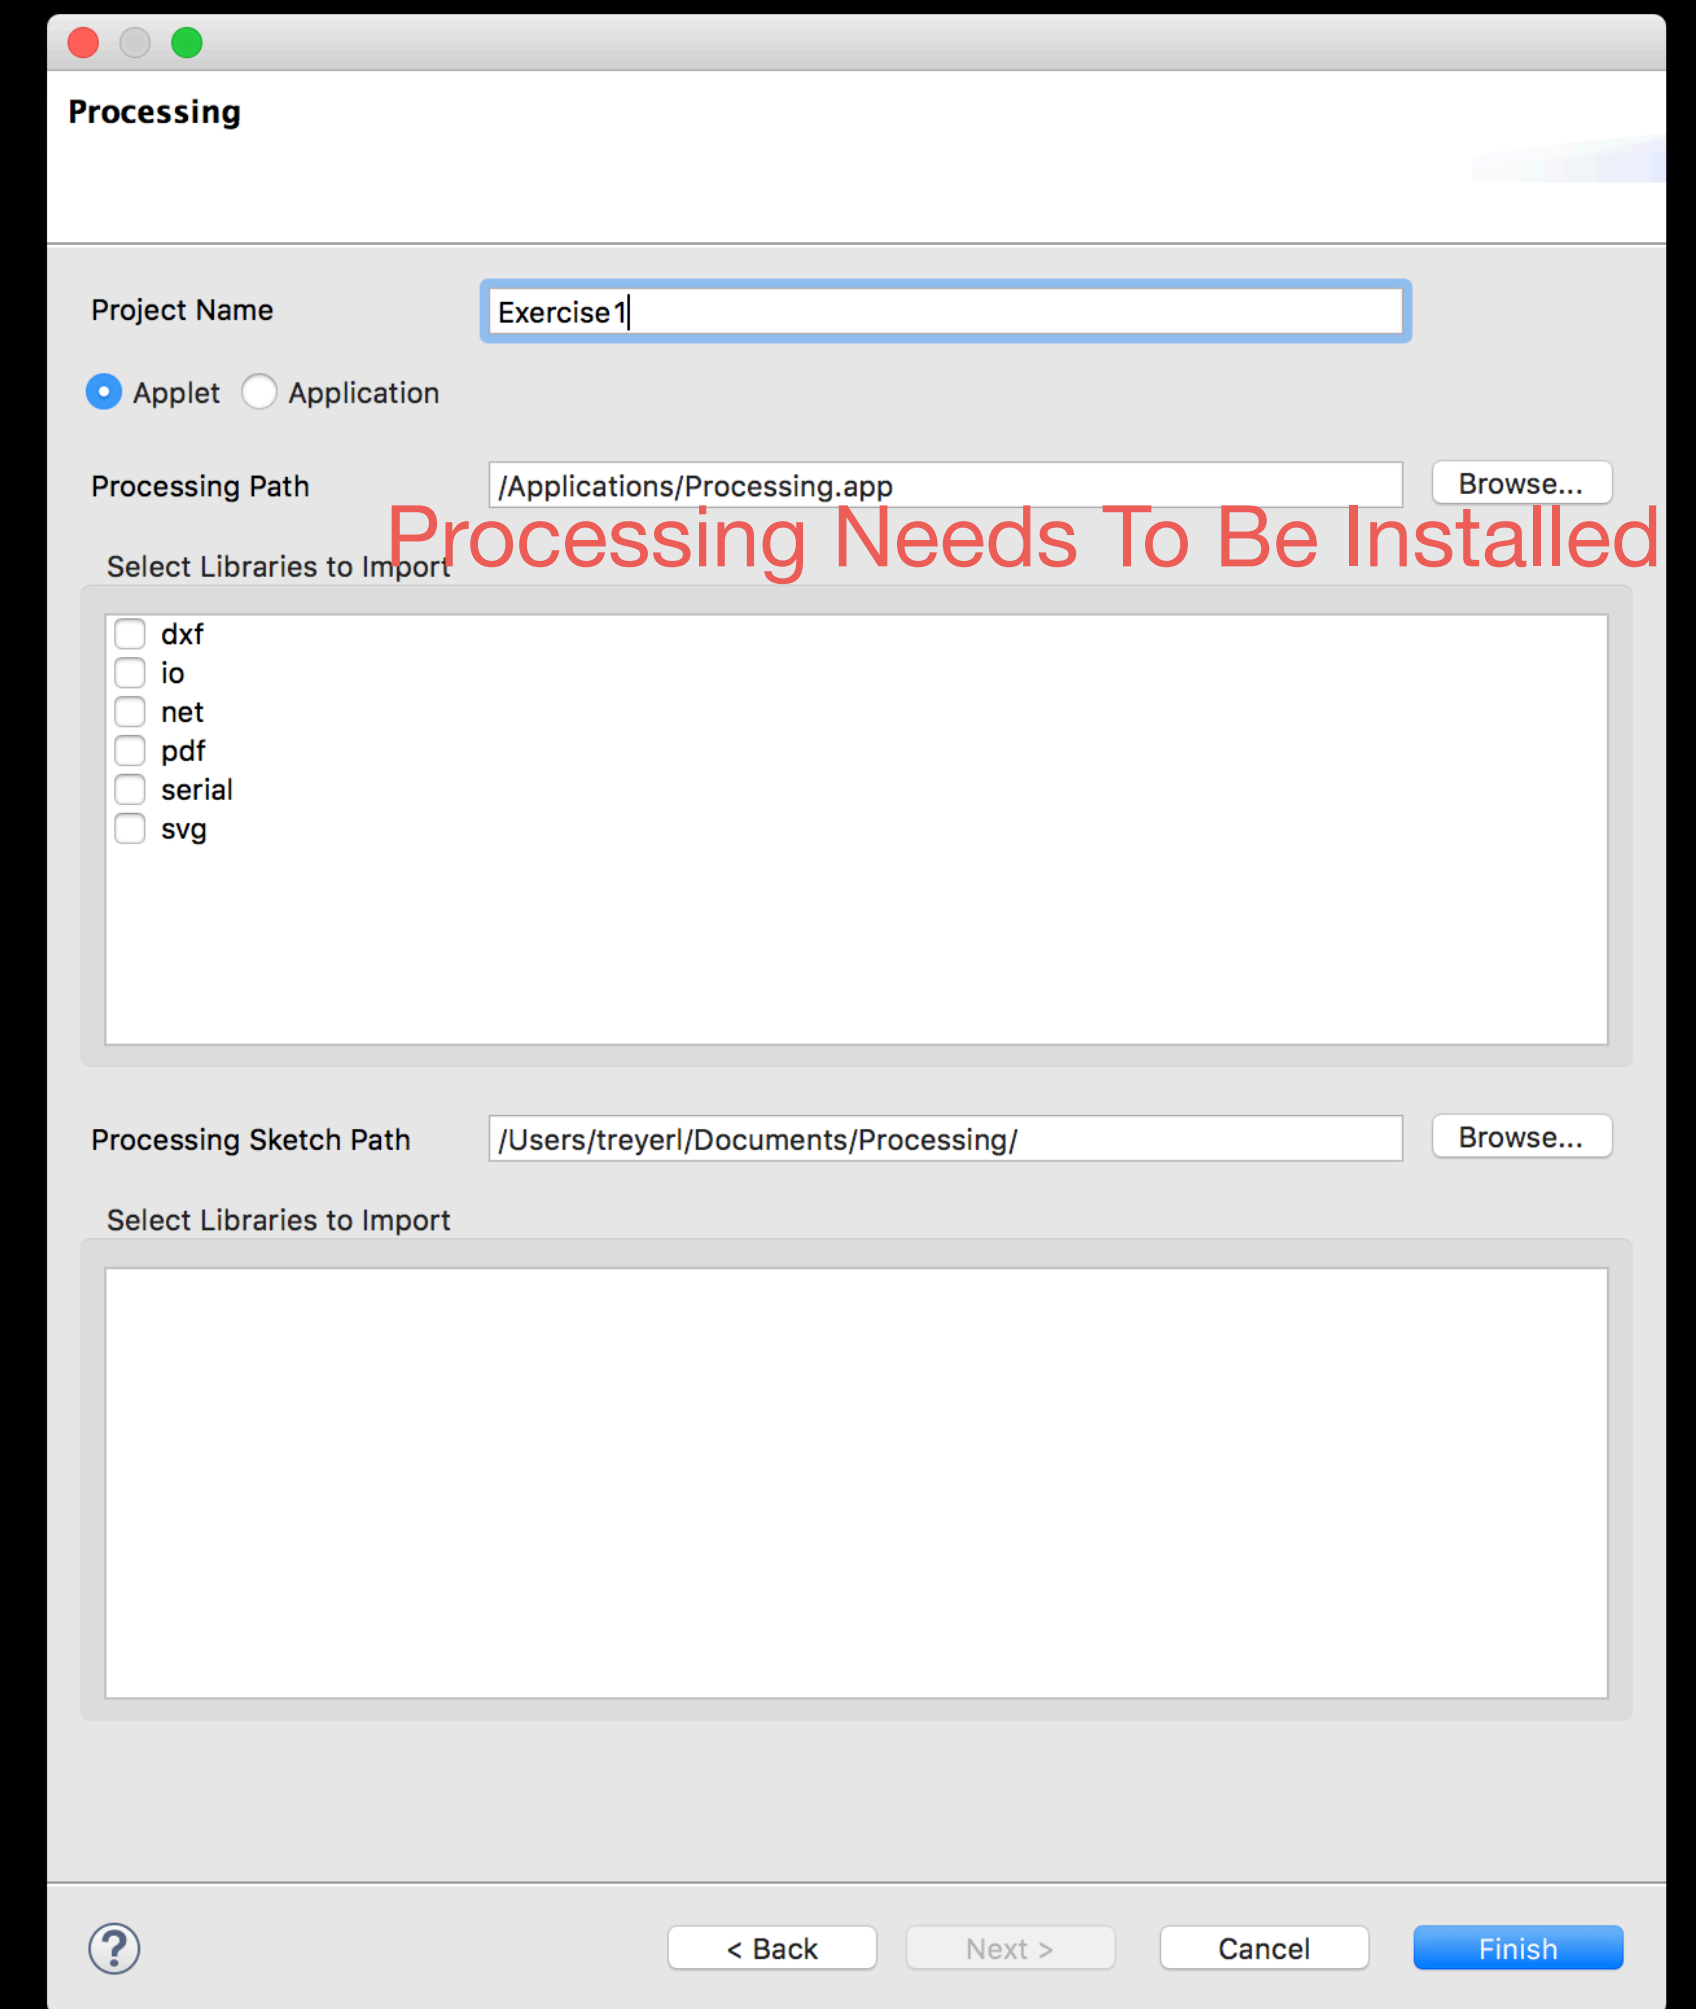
Processing

Project Name Exercise1

Applet Application

Processing Path /Applications/Processing.app Browse...

Processing Needs To Be Installed

Select Libraries to Import

dxf
io
net
pdf
serial
svg

Processing Sketch Path /Users/treyerl/Documents/Processing/ Browse...

Select Libraries to Import

?

< Back Next > Cancel Finish